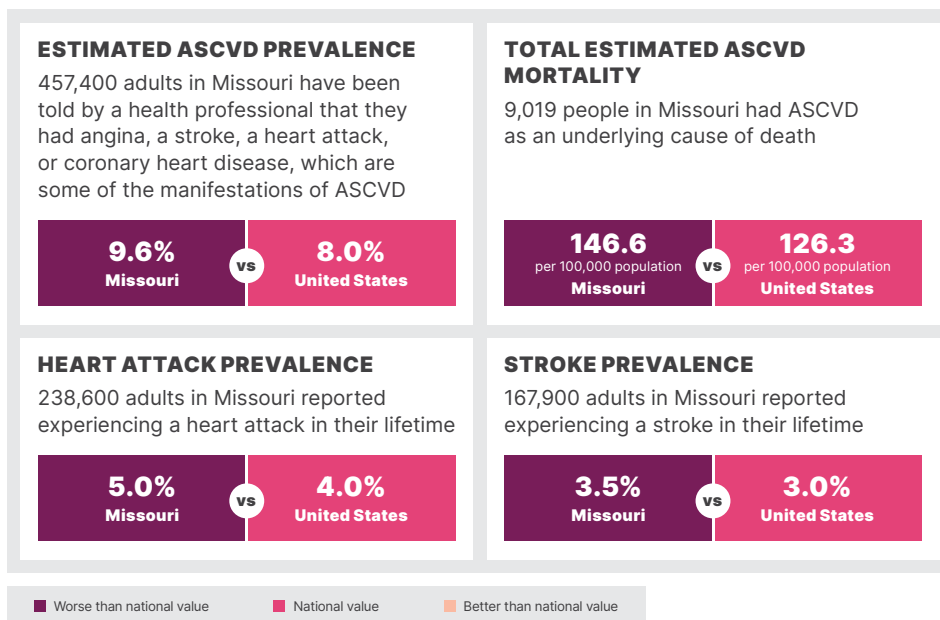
ESTIMATED ASCVD PREVALENCE

457,400 adults in Missouri have been told by a health professional that they had angina, a stroke, a heart attack, or coronary heart disease, which are some of the manifestations of ASCVD

9.6%
Missouri
vs
8.0%
United States

TOTAL ESTIMATED ASCVD MORTALITY

9,019 people in Missouri had ASCVD as an underlying cause of death

146.6
per 100,000 population
Missouri
vs
126.3
per 100,000 population
United States

HEART ATTACK PREVALENCE

238,600 adults in Missouri reported experiencing a heart attack in their lifetime

5.0%
Missouri
vs
4.0%
United States

STROKE PREVALENCE

167,900 adults in Missouri reported experiencing a stroke in their lifetime

3.5%
Missouri
vs
3.0%
United States

Worse than national value
National value
Better than national value